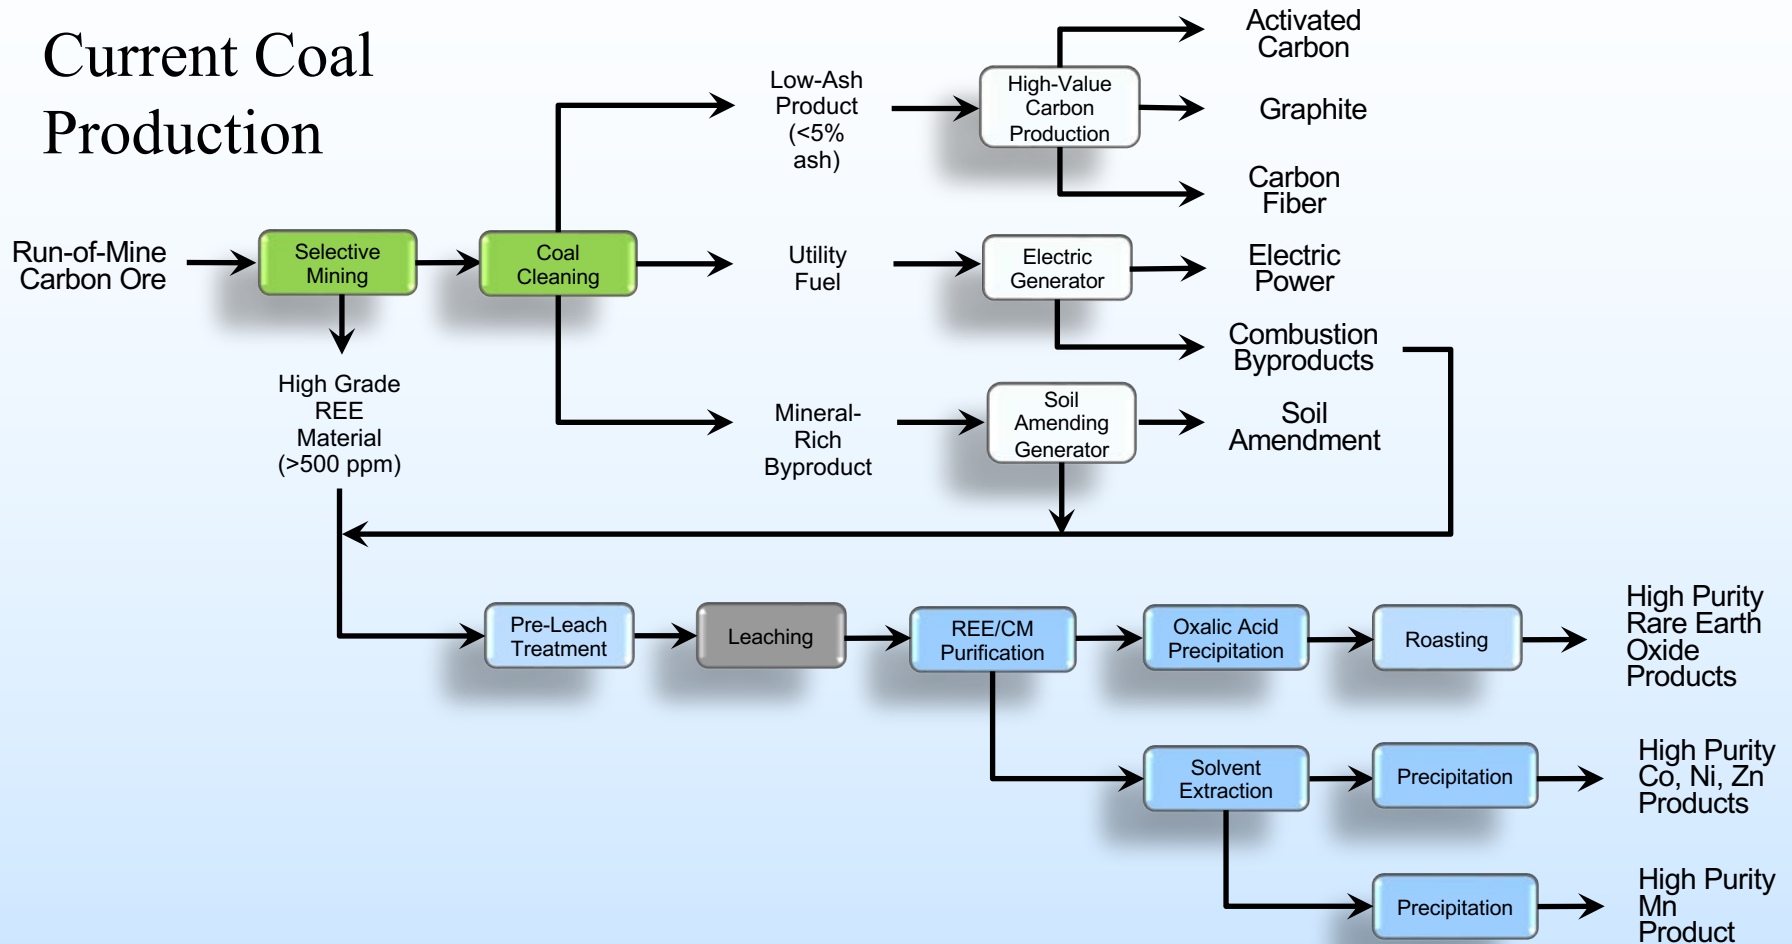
Current Coal Production

Run-of-Mine Carbon Ore

Selective Mining

Coal Cleaning

High Grade REE Material (>500 ppm)

Low-Ash Product (<5% ash)

Utility Fuel

Mineral-Rich Byproduct

High-Value Carbon Production

Electric Generator

Soil Amending Generator

Activated Carbon

Graphite

Carbon Fiber

Electric Power

Combustion Byproducts

Soil Amendment

Pre-Leach Treatment

Leaching

REE/CM Purification

Oxalic Acid Precipitation

Roasting

High Purity Rare Earth Oxide Products

Solvent Extraction

Precipitation

High Purity Co, Ni, Zn Products

Precipitation

High Purity Mn Product